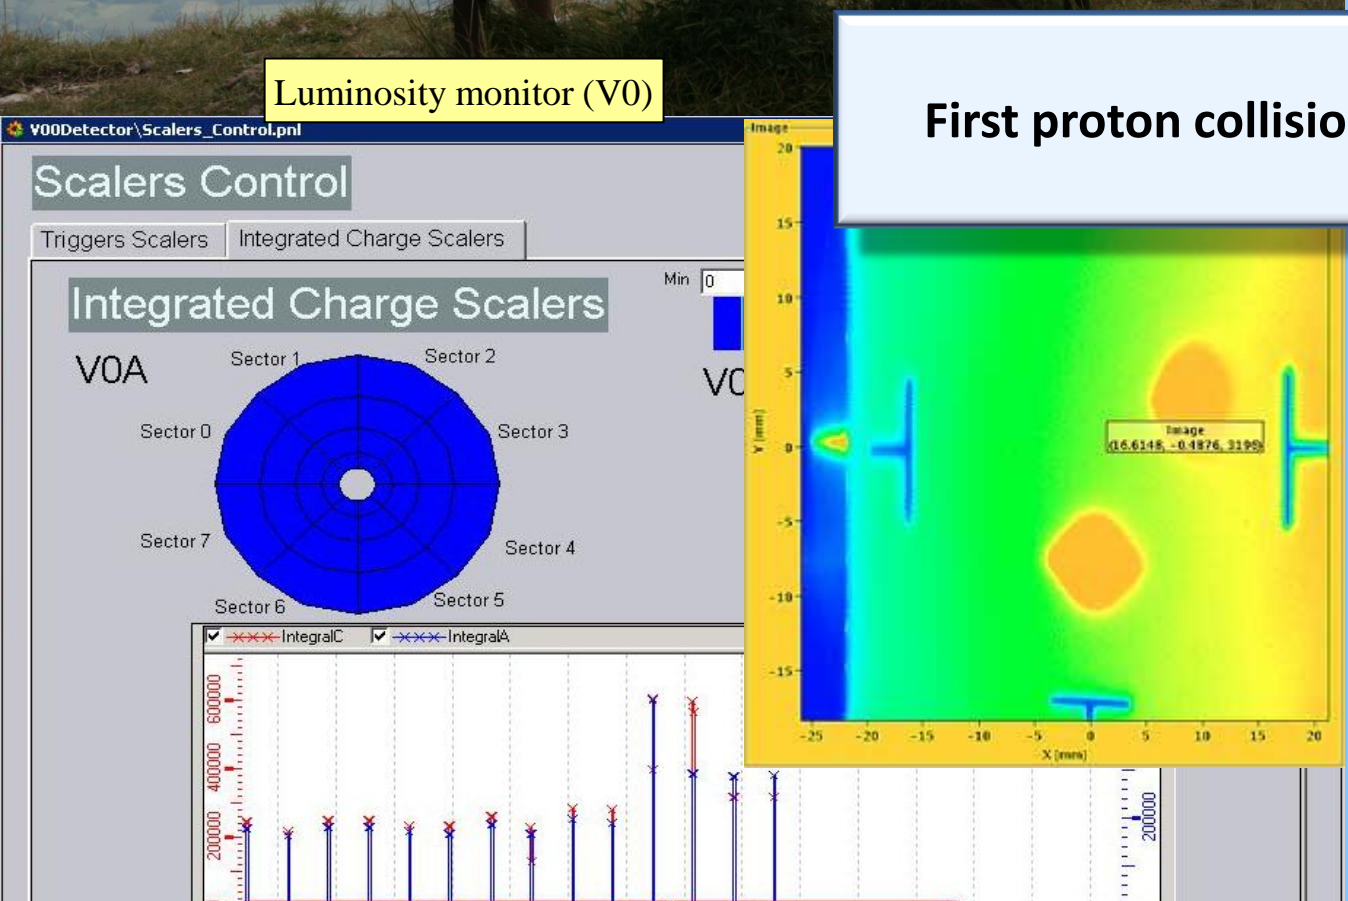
Luminosity monitor (V0)

First proton collisio

V00Detector\Scalers_Control.pnl

Scalers Control

Triggers Scalers

Integrated Charge Scalers

Integrated Charge Scalers

V0A

Sector 1

Sector 2

Sector 0

Sector 3

Sector 7

Sector 4

Sector 6

Sector 5

Min 0

VC

IntegralC

IntegralA

600000

400000

200000

200000

Image

20

15

10

5

0

-5

-10

-15

Y [mm]

Image
(16.6148, -0.4876, 3195)

-25

-20

-15

-10

-5

0

5

10

15

20

X [mm]